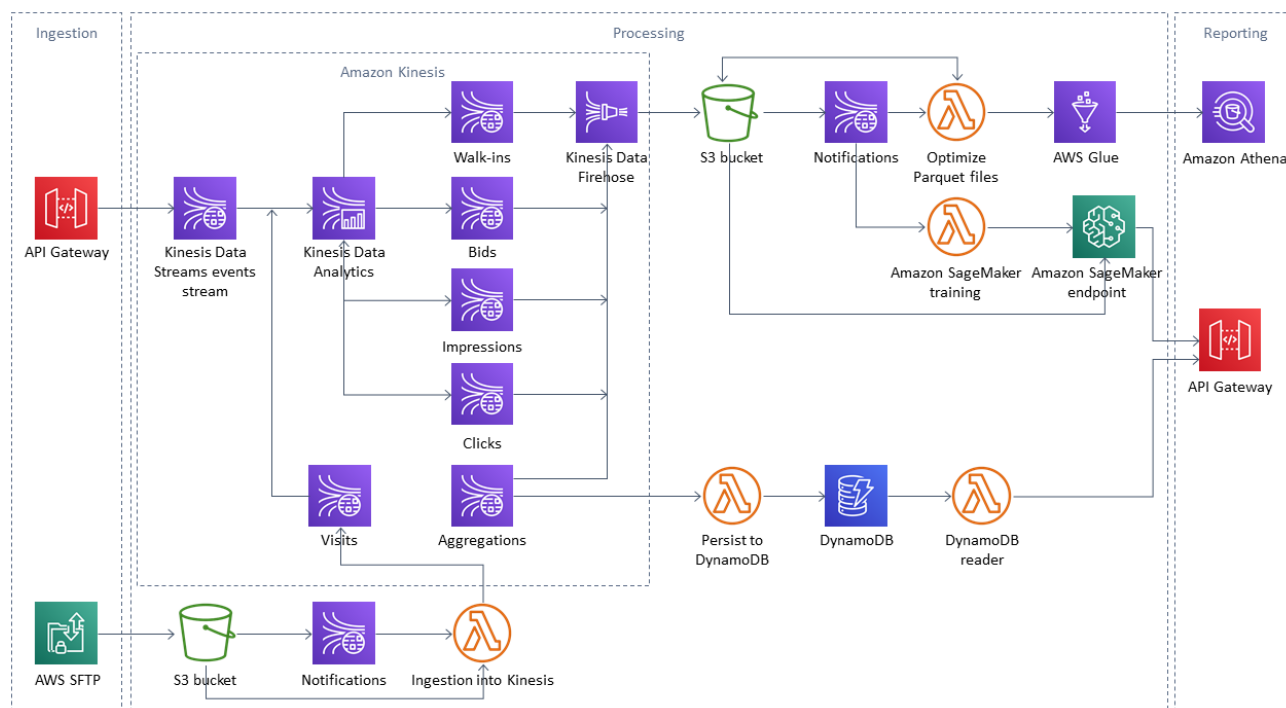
Ingestion

Processing

Reporting

Amazon Kinesis

API Gateway

Kinesis Data Streams events stream

Kinesis Data Analytics

Walk-ins

Kinesis Data Firehose

S3 bucket

Notifications

Optimize Parquet files

AWS Glue

Amazon Athena

Bids

Amazon SageMaker training

Amazon SageMaker endpoint

Impressions

API Gateway

Clicks

Visits

Aggregations

Persist to DynamoDB

DynamoDB

DynamoDB reader

AWS SFTP

S3 bucket

Notifications

Ingestion into Kinesis